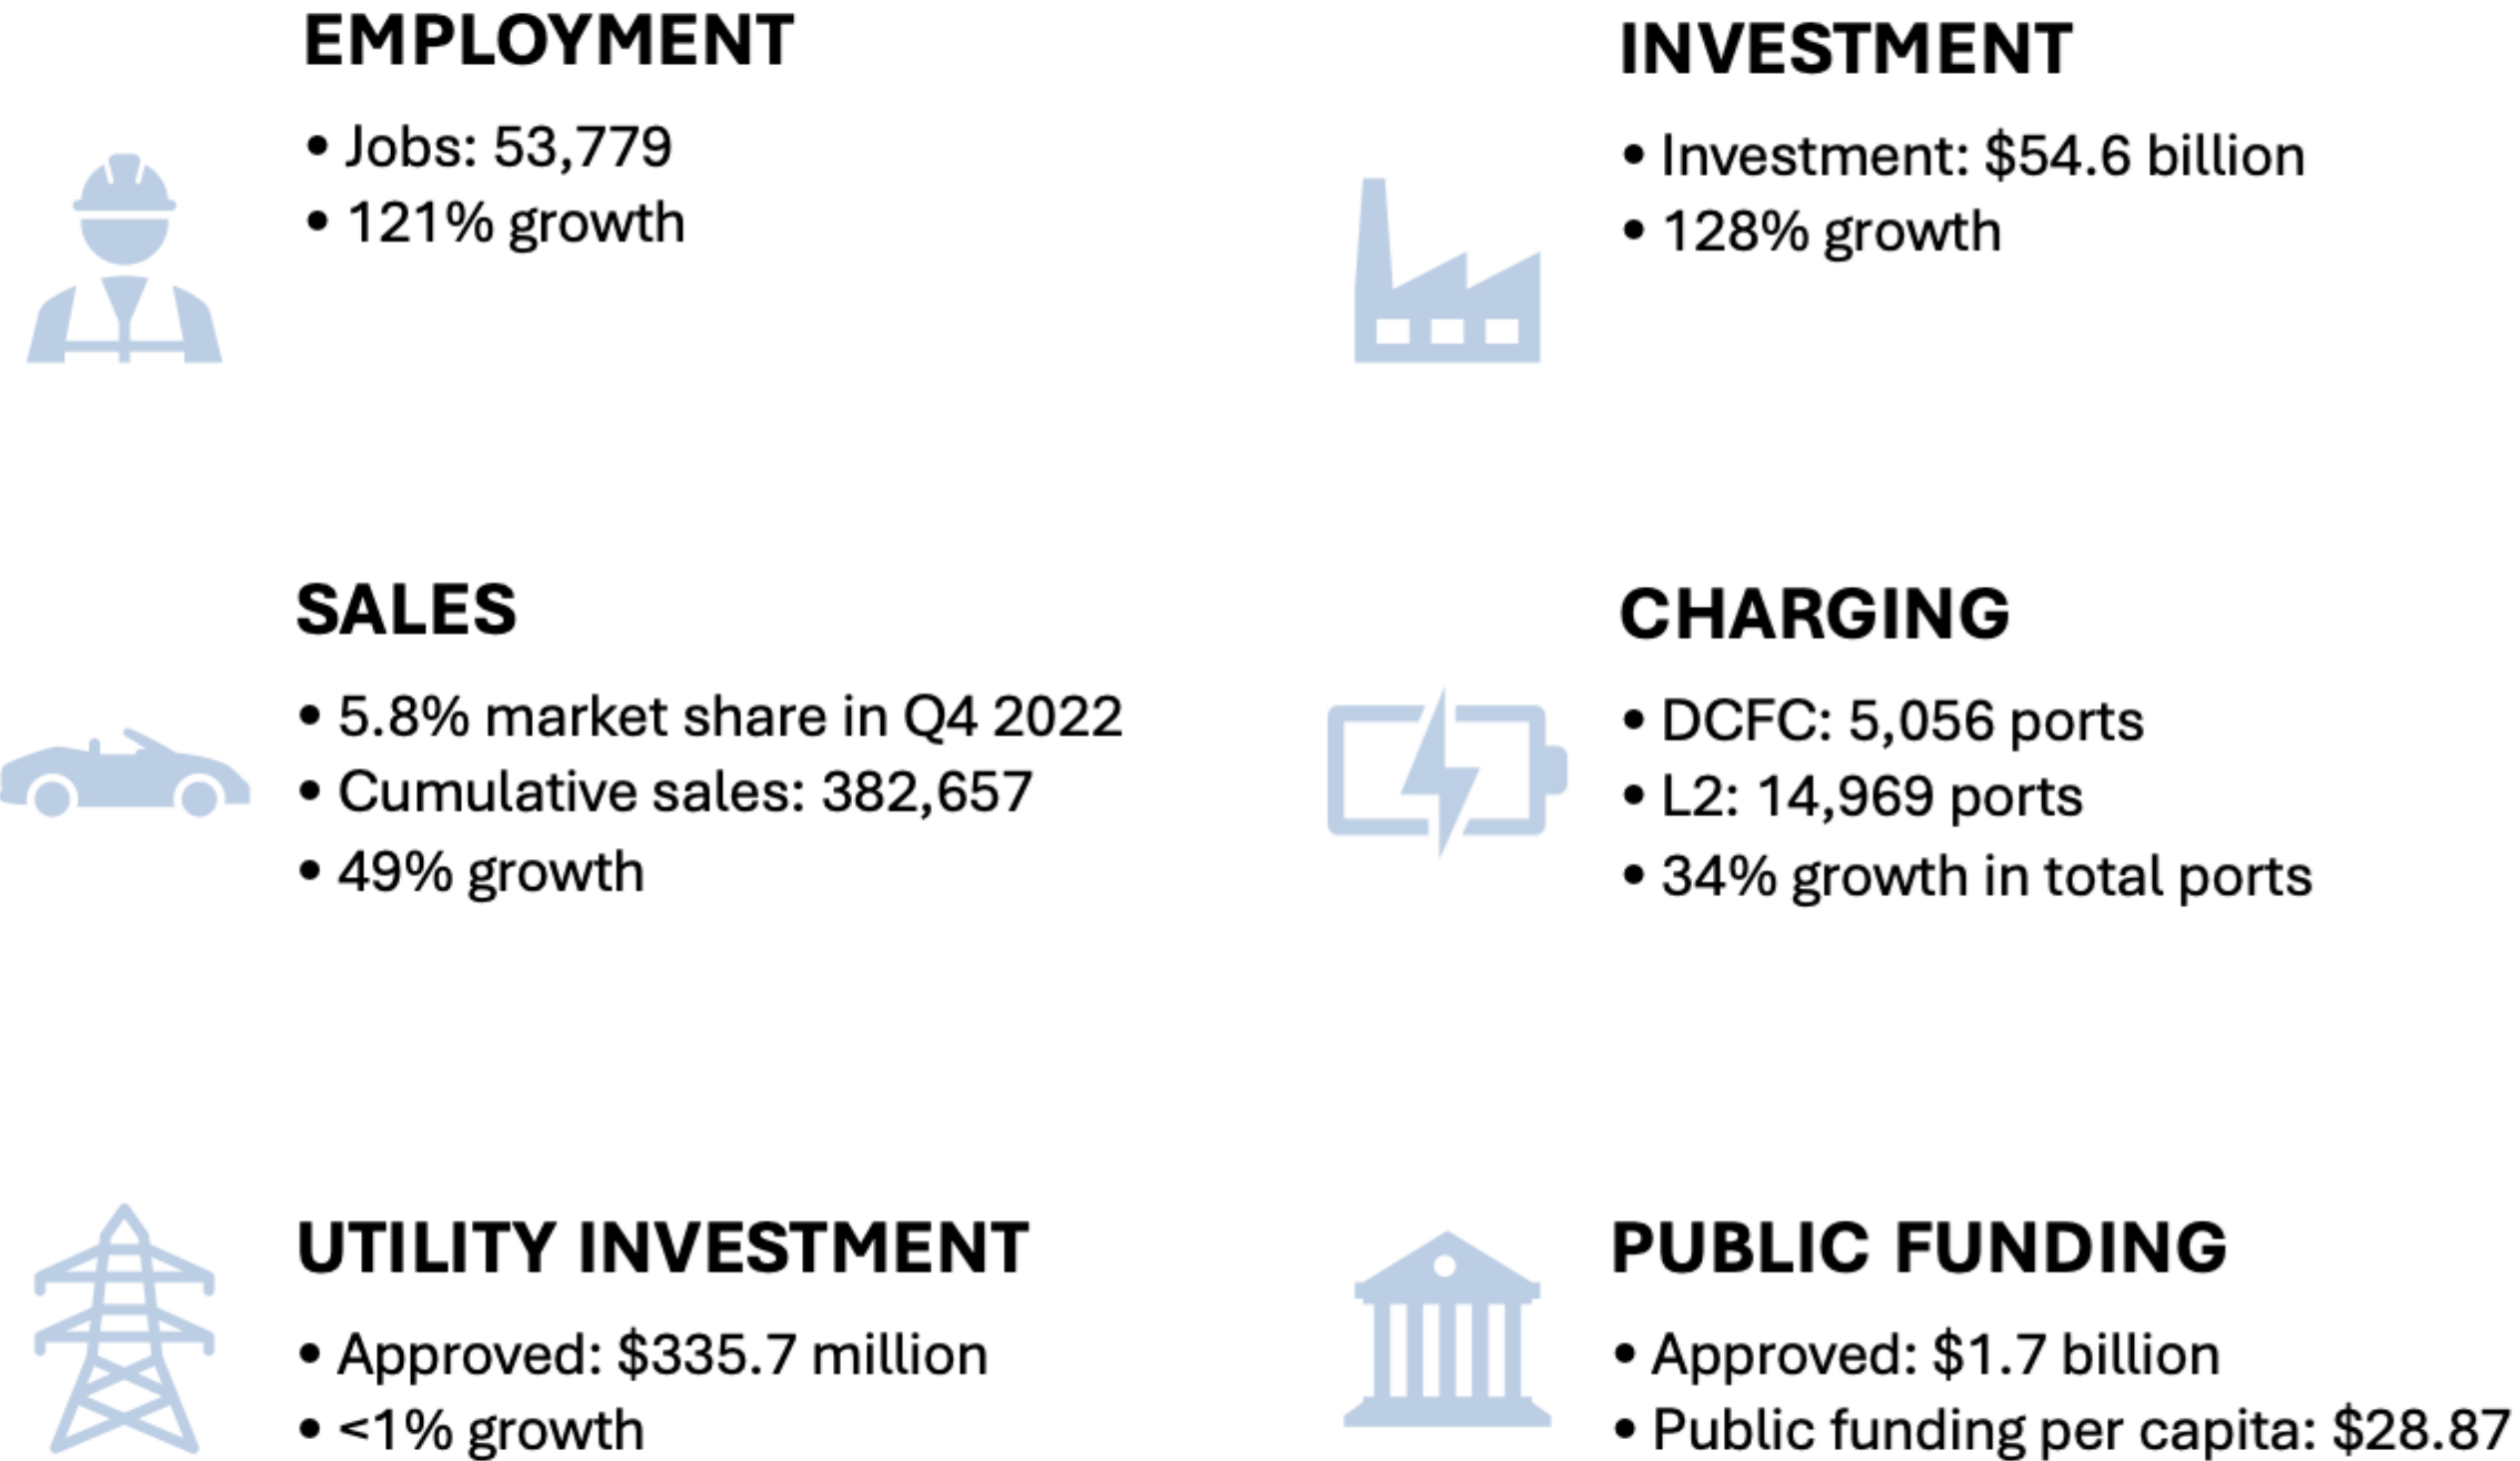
EMPLOYMENT
• Jobs: 53,779
• 121% growth

INVESTMENT
• Investment: $54.6 billion
• 128% growth

SALES
• 5.8% market share in Q4 2022
• Cumulative sales: 382,657
• 49% growth

CHARGING
• DCFC: 5,056 ports
• L2: 14,969 ports
• 34% growth in total ports

UTILITY INVESTMENT
• Approved: $335.7 million
• <1% growth

PUBLIC FUNDING
• Approved: $1.7 billion
• Public funding per capita: $28.87